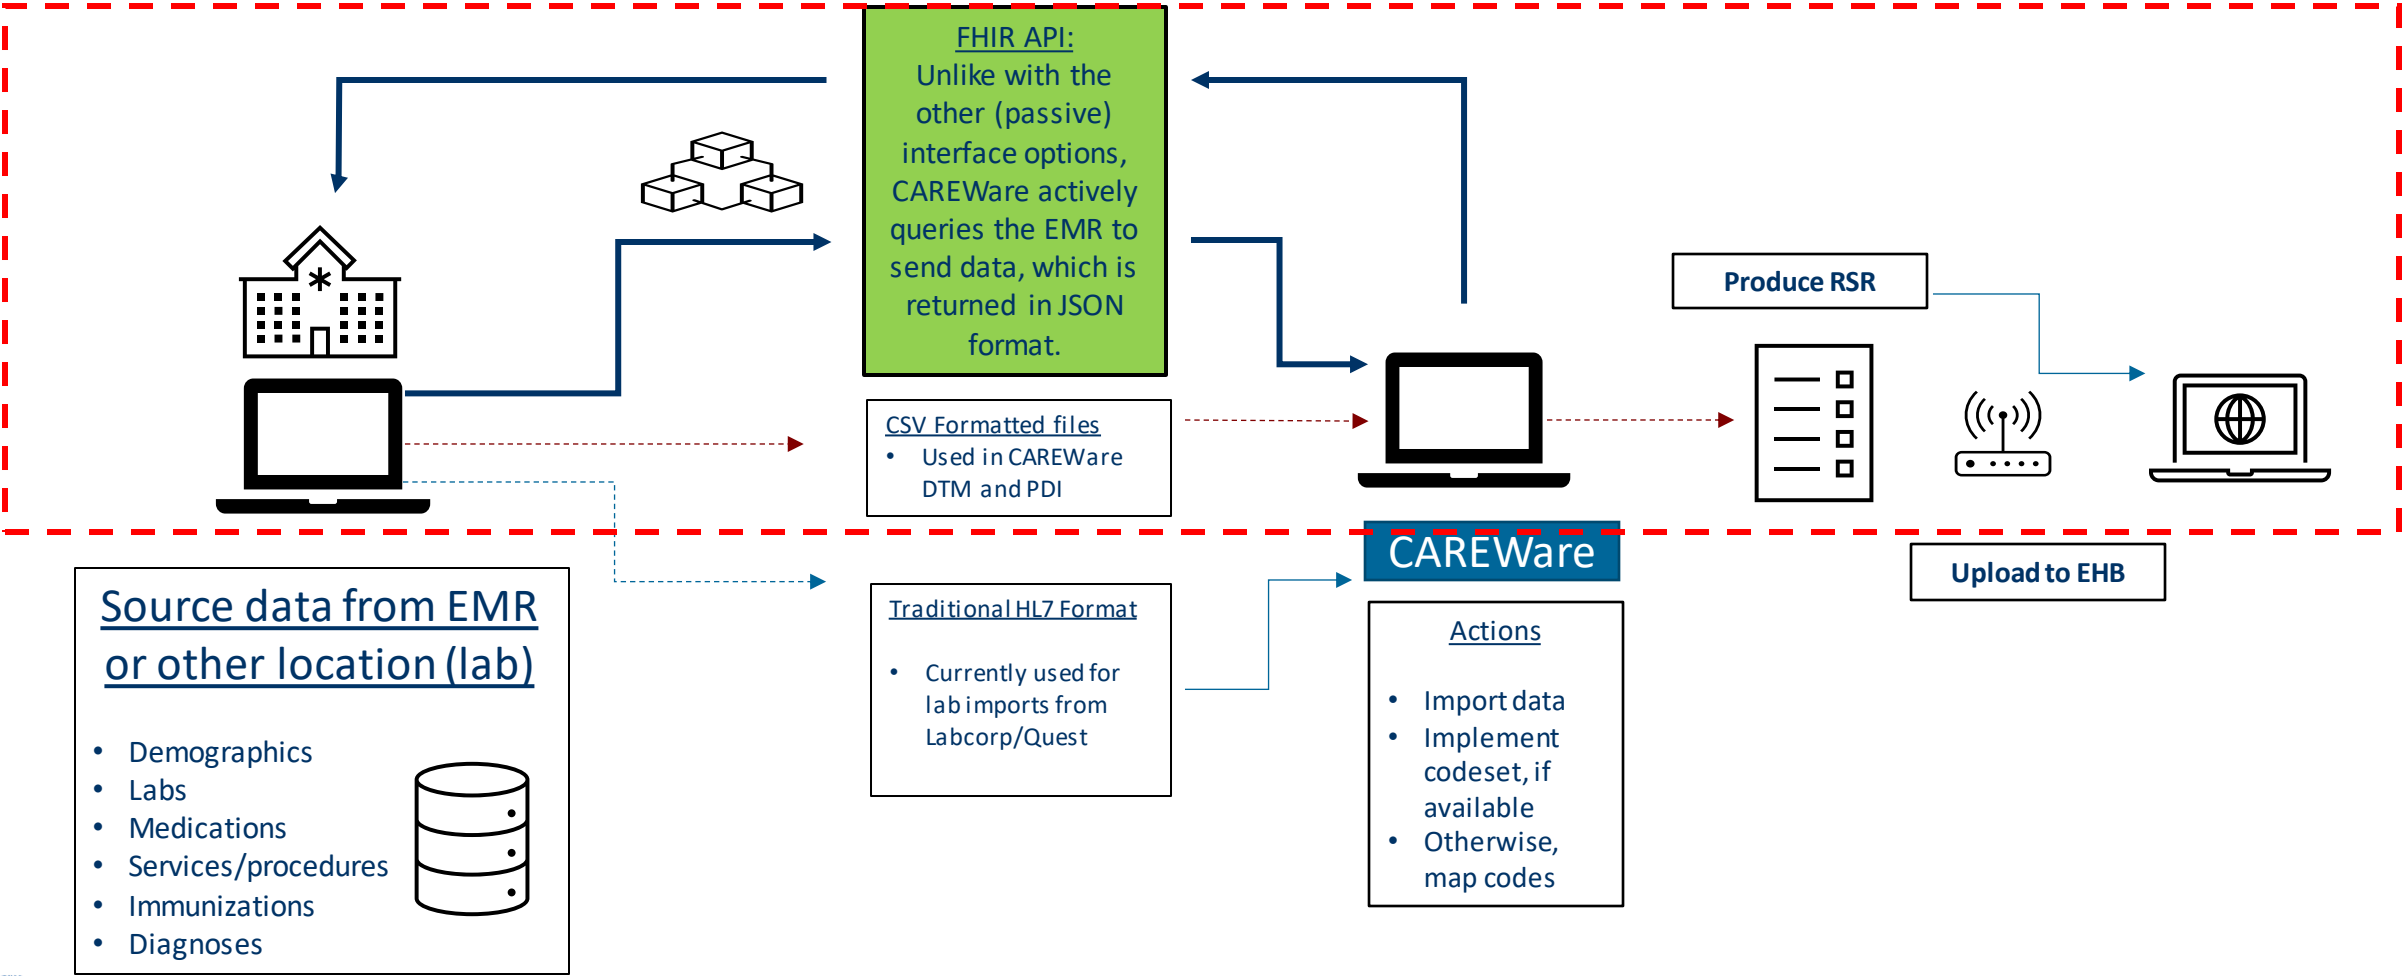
FHIR API:
Unlike with the other (passive) interface options, CAREWare actively queries the EMR to send data, which is returned in JSON format.

CSV Formatted files
- Used in CAREWare DTM and PDI

Produce RSR

CAREWare

Upload to EHB

Source data from EMR or other location (lab)
- Demographics
- Labs
- Medications
- Services/procedures
- Immunizations
- Diagnoses

Traditional HL7 Format
- Currently used for lab imports from Labcorp/Quest

Actions
- Import data
- Implement codeset, if available
- Otherwise, map codes